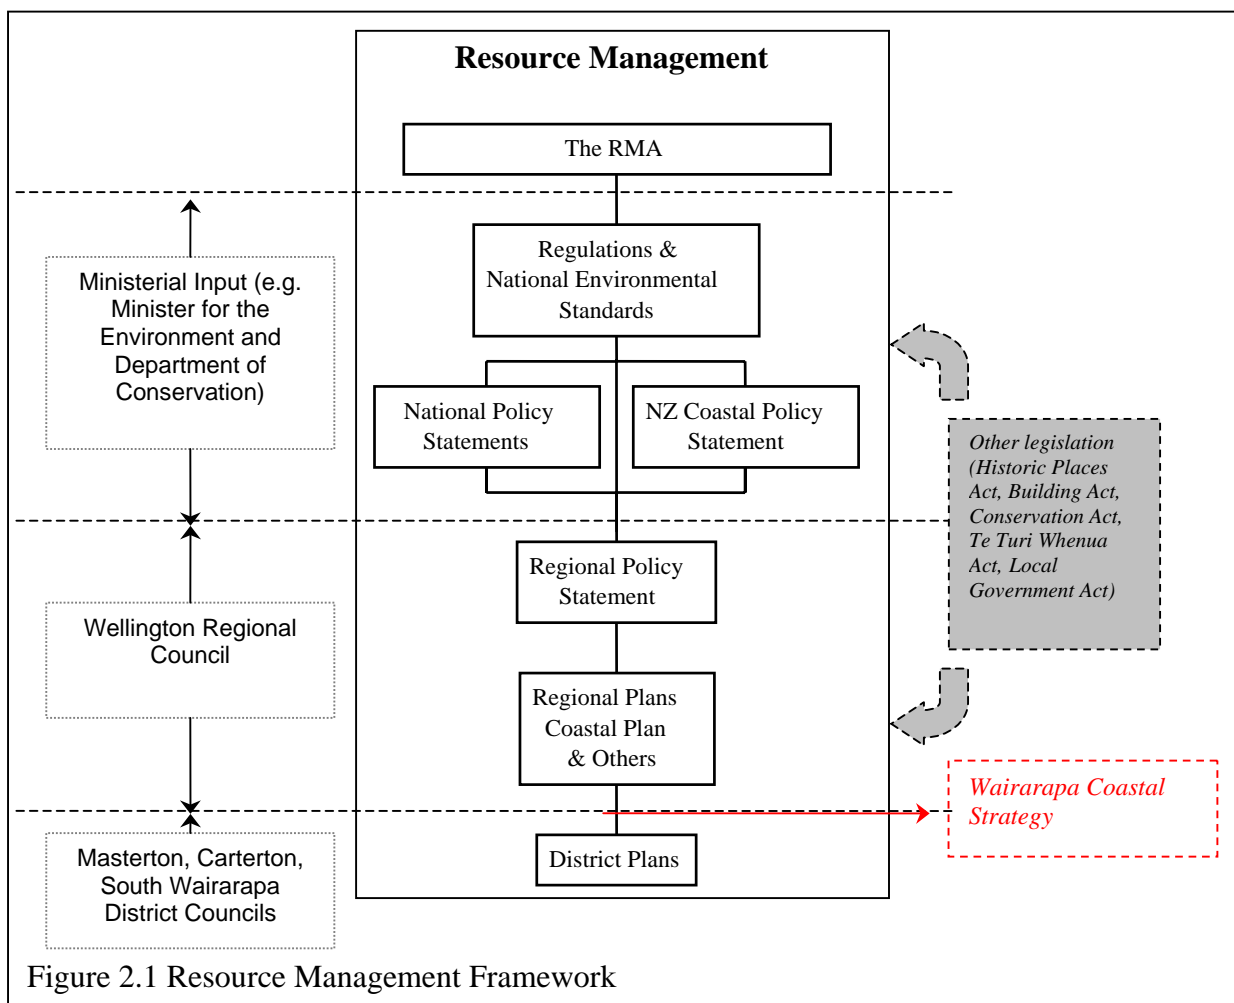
Resource Management

The RMA

Ministerial Input (e.g. Minister for the Environment and Department of Conservation)

Regulations & National Environmental Standards

National Policy Statements

NZ Coastal Policy Statement

Other legislation (Historic Places Act, Building Act, Conservation Act, Te Turi Whenua Act, Local Government Act)

Wellington Regional Council

Regional Policy Statement

Regional Plans Coastal Plan & Others

Wairarapa Coastal Strategy

Masterton, Carterton, South Wairarapa District Councils

District Plans

Figure 2.1 Resource Management Framework